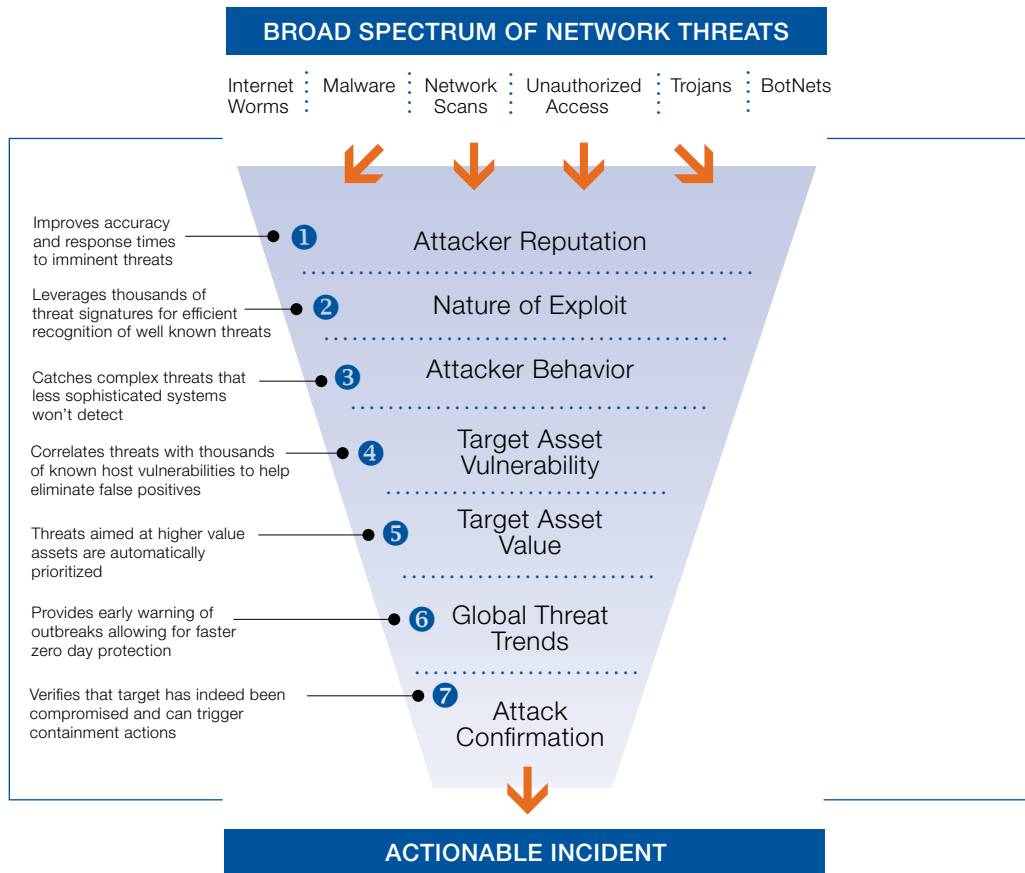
BROAD SPECTRUM OF NETWORK THREATS

Internet Worms | Malware | Network Scans | Unauthorized Access | Trojans | BotNets

Improves accuracy and response times to imminent threats
1 Attacker Reputation

Leverages thousands of threat signatures for efficient recognition of well known threats
2 Nature of Exploit

Catches complex threats that less sophisticated systems won't detect
3 Attacker Behavior

Correlates threats with thousands of known host vulnerabilities to help eliminate false positives
4 Target Asset Vulnerability

Threats aimed at higher value assets are automatically prioritized
5 Target Asset Value

Provides early warning of outbreaks allowing for faster zero day protection
6 Global Threat Trends

Verifies that target has indeed been compromised and can trigger containment actions
7 Attack Confirmation

ACTIONABLE INCIDENT